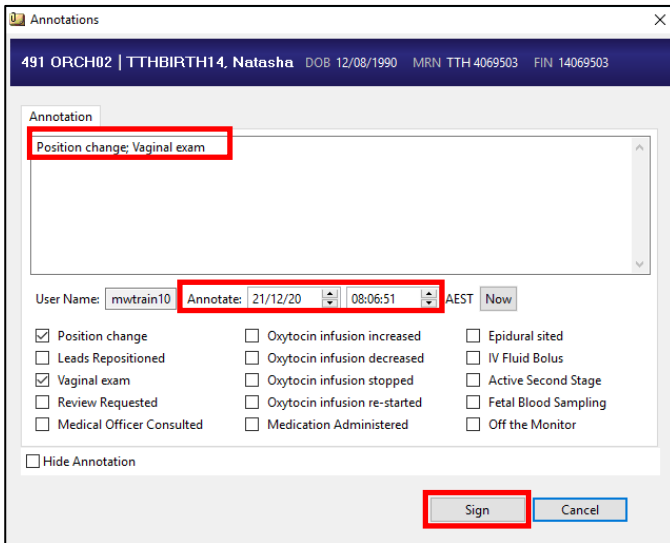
Annotations

491 ORCH02 | TTHBIRTH14, Natasha DOB 12/08/1990 MRN TTH 4069503 FIN 14069503

Annotation

Position change; Vaginal exam

User Name: mwtrain10 Annotate: 21/12/20 08:06:51 AEST Now

☑ Position change
☐ Leads Repositioned
☑ Vaginal exam
☐ Review Requested
☐ Medical Officer Consulted

☐ Oxytocin infusion increased
☐ Oxytocin infusion decreased
☐ Oxytocin infusion stopped
☐ Oxytocin infusion re-started
☐ Medication Administered

☐ Epidural sited
☐ IV Fluid Bolus
☐ Active Second Stage
☐ Fetal Blood Sampling
☐ Off the Monitor

☐ Hide Annotation

Sign Cancel